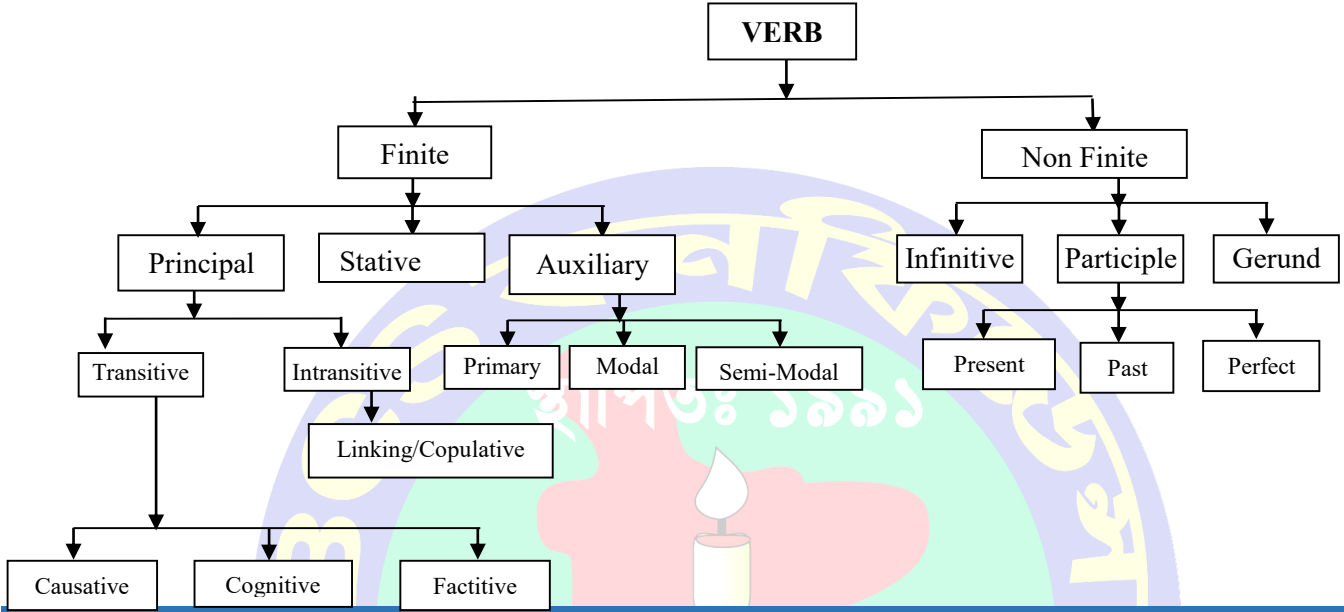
VERB

Finite

Non Finite

Principal

Stative

Auxiliary

Infinitive

Participle

Gerund

Transitive

Intransitive

Primary

Modal

Semi-Modal

Present

Past

Perfect

Linking/Copulative

Causative

Cognitive

Factitive

স্থাপিতঃ ১৯৯১